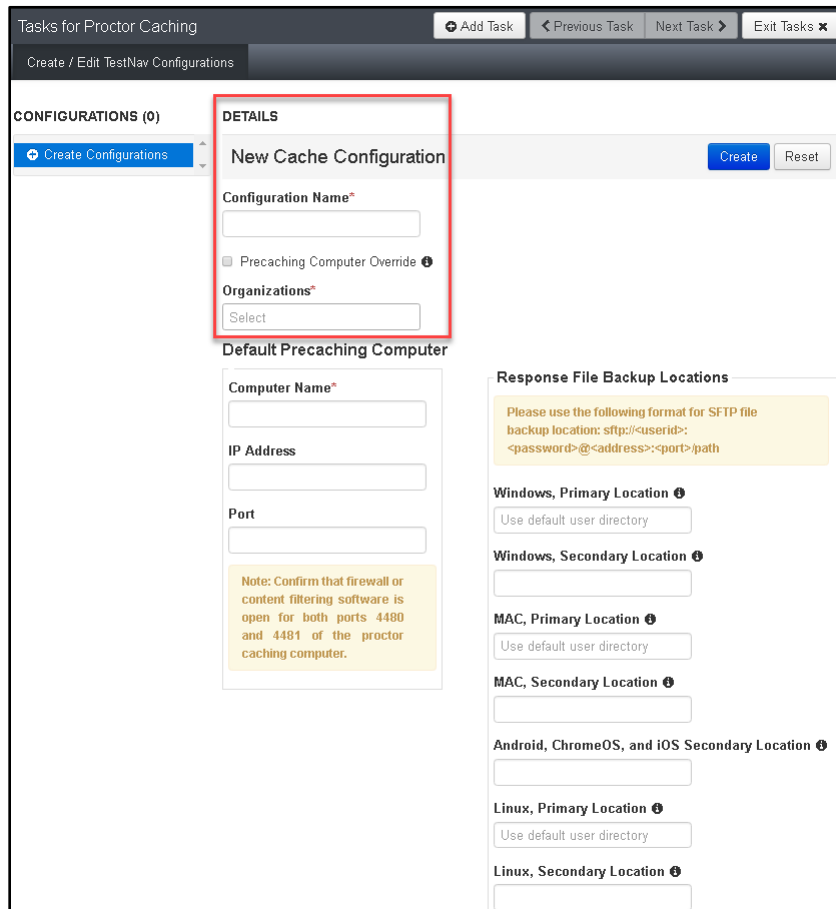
Tasks for Proctor Caching

Add Task

Previous Task

Next Task

Exit Tasks

Create / Edit TestNav Configurations

CONFIGURATIONS (0)

Create Configurations

DETAILS

New Cache Configuration

Create

Reset

Configuration Name*

Precaching Computer Override

Organizations*

Select

Default Precaching Computer

Computer Name*

IP Address

Port

Note: Confirm that firewall or content filtering software is open for both ports 4480 and 4481 of the proctor caching computer.

Response File Backup Locations

Please use the following format for SFTP file backup location: sftp://<userid>:<password>@<address>:<port>/path

Windows, Primary Location

Use default user directory

Windows, Secondary Location

MAC, Primary Location

Use default user directory

MAC, Secondary Location

Android, ChromeOS, and iOS Secondary Location

Linux, Primary Location

Use default user directory

Linux, Secondary Location